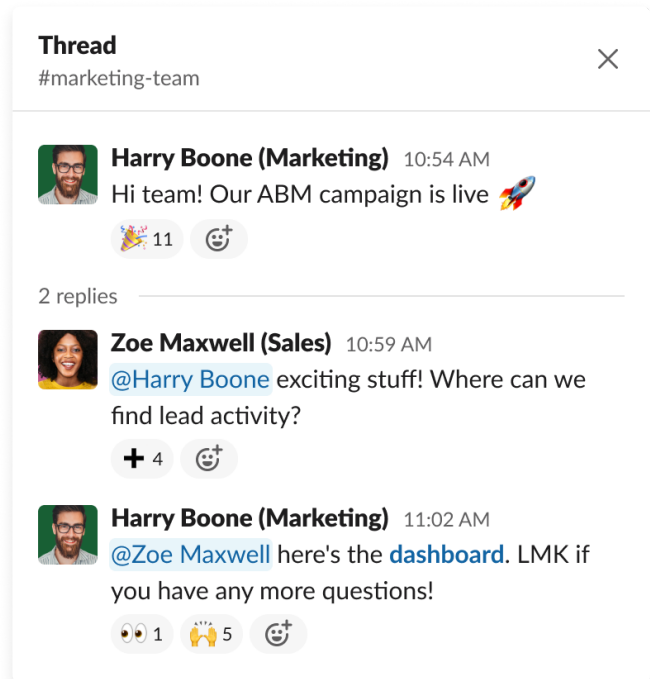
Thread
#marketing-team

Harry Boone (Marketing) 10:54 AM
Hi team! Our ABM campaign is live 🚀
🎉 11

2 replies

Zoe Maxwell (Sales) 10:59 AM
@Harry Boone exciting stuff! Where can we find lead activity?
➕ 4

Harry Boone (Marketing) 11:02 AM
@Zoe Maxwell here's the dashboard. LMK if you have any more questions!
👀 1 🙌 5